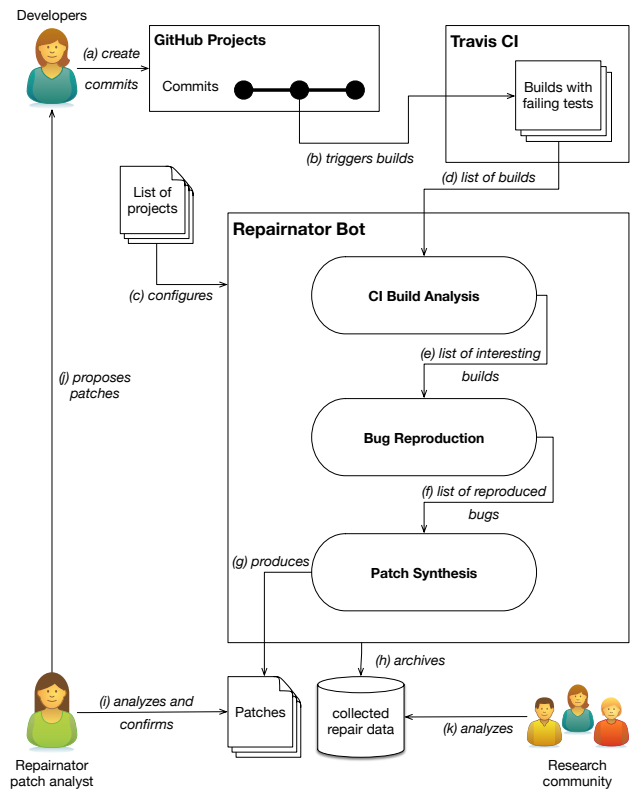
Developers

(a) create commits

GitHub Projects

Commits

Travis CI

Builds with failing tests

(b) triggers builds

List of projects

(d) list of builds

Repairnator Bot

(c) configures

CI Build Analysis

(e) list of interesting builds

(j) proposes patches

Bug Reproduction

(f) list of reproduced bugs

(g) produces

Patch Synthesis

(h) archives

(i) analyzes and confirms

Patches

collected repair data

(k) analyzes

Repairnator patch analyst

Research community